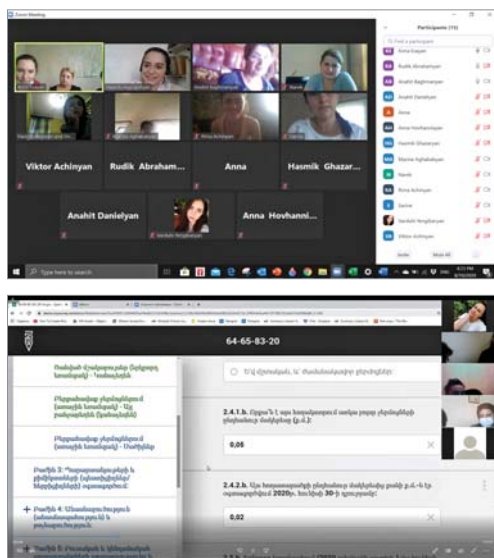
Zoom Meeting

Participants (15)

Find a participant

Anna Kayan
Rudik Abrahamyan
Anahit Baghramyan
Anahit Danielyan
Anna
Anna Hovhannisyan
Hasmik Ghazaryan
Marine Aghababyan
Narek
Rima Achinyan
Sanne
Vardush Yengibaryan
Viktor Achinyan

Invite
Mute All

Viktor Achinyan
Rudik Abraham...
Anna
Hasmik Ghazar...
Anahit Danielyan
Vardush Yengibaryan
Anna Hovhanni...

Type here to search

64-65-83-20

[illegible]

2.4.1.b. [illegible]

0,05

2.4.2.b. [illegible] 2020թ. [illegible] 30-ի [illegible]

0,02

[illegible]